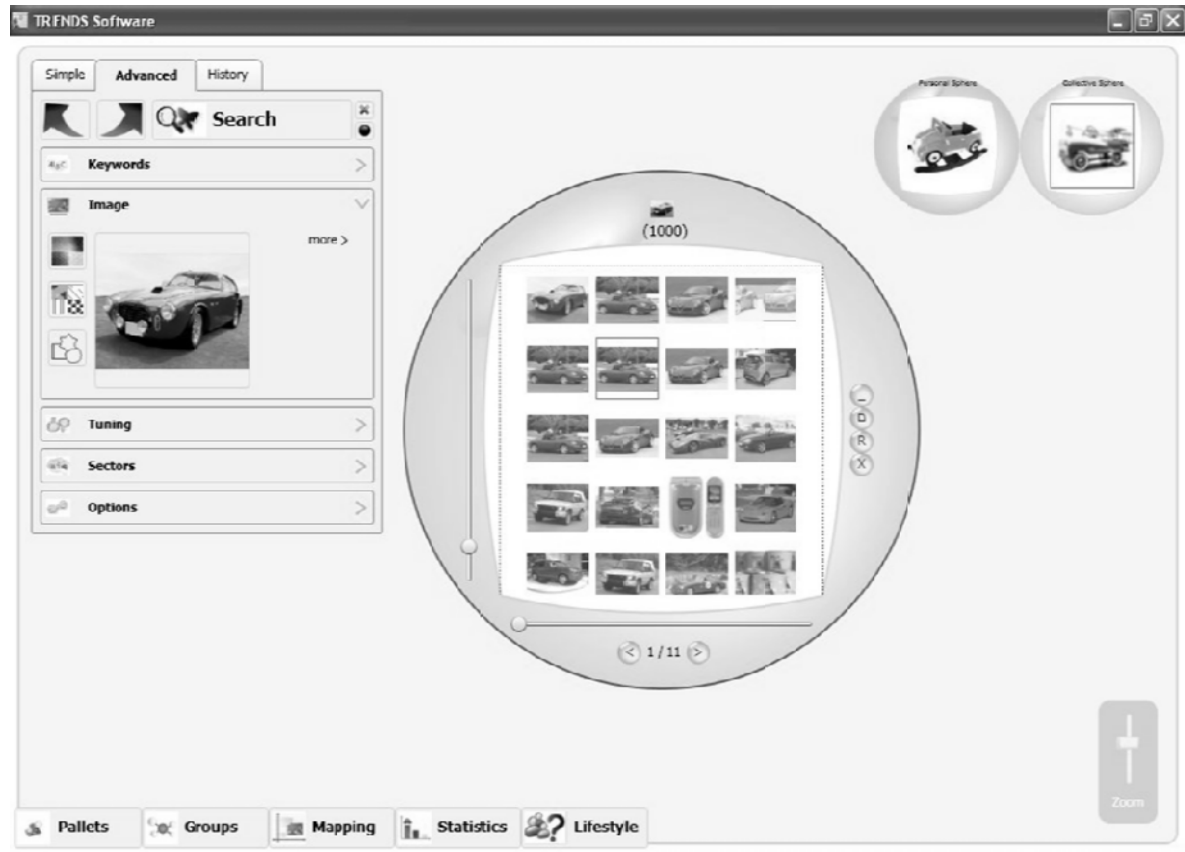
TRENDS Software

Simple
Advanced
History

Search

Keywords

Image

more >

Tuning

Sectors

Options

Personal Sphere

Collective Sphere

(1000)

_
D
R
X

1 / 11

Zoom

Pallets
Groups
Mapping
Statistics
Lifestyle